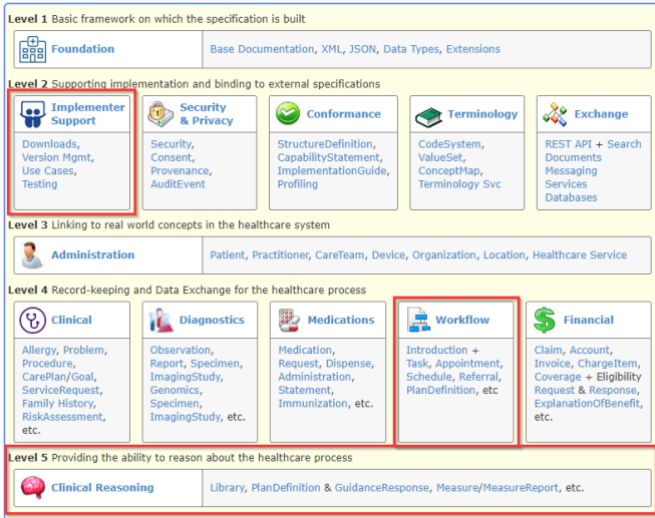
**Level 1** Basic framework on which the specification is built

Foundation

Base Documentation, XML, JSON, Data Types, Extensions

**Level 2** Supporting implementation and binding to external specifications

Implementer Support

Downloads, Version Mgmt, Use Cases, Testing

Security & Privacy

Security, Consent, Provenance, AuditEvent

Conformance

StructureDefinition, CapabilityStatement, ImplementationGuide, Profiling

Terminology

CodeSystem, ValueSet, ConceptMap, Terminology Svc

Exchange

REST API + Search Documents Messaging Services Databases

**Level 3** Linking to real world concepts in the healthcare system

Administration

Patient, Practitioner, CareTeam, Device, Organization, Location, Healthcare Service

**Level 4** Record-keeping and Data Exchange for the healthcare process

Clinical

Allergy, Problem, Procedure, CarePlan/Goal, ServiceRequest, Family History, RiskAssessment, etc.

Diagnostics

Observation, Report, Specimen, ImagingStudy, Genomics, Specimen, ImagingStudy, etc.

Medications

Medication, Request, Dispense, Administration, Statement, Immunization, etc.

Workflow

Introduction + Task, Appointment, Schedule, Referral, PlanDefinition, etc

Financial

Claim, Account, Invoice, ChargeItem, Coverage + Eligibility Request & Response, ExplanationOfBenefit, etc.

**Level 5** Providing the ability to reason about the healthcare process

Clinical Reasoning

Library, PlanDefinition & GuidanceResponse, Measure/MeasureReport, etc.